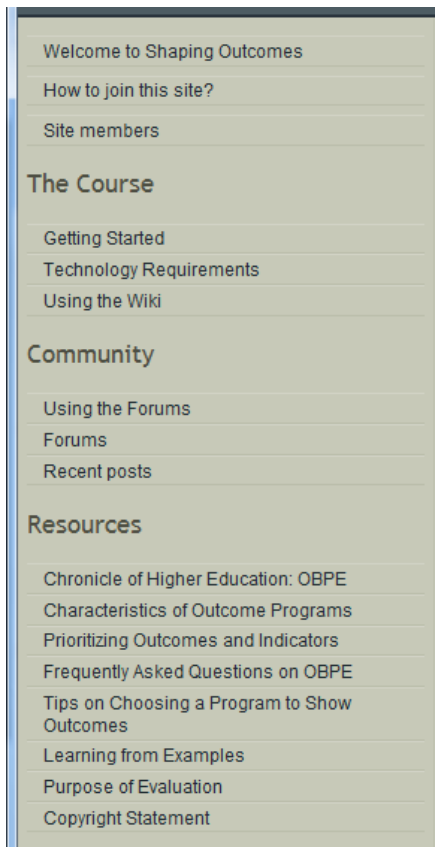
Welcome to Shaping Outcomes

How to join this site?

Site members

The Course

Getting Started

Technology Requirements

Using the Wiki

Community

Using the Forums

Forums

Recent posts

Resources

Chronicle of Higher Education: OBPE

Characteristics of Outcome Programs

Prioritizing Outcomes and Indicators

Frequently Asked Questions on OBPE

Tips on Choosing a Program to Show Outcomes

Learning from Examples

Purpose of Evaluation

Copyright Statement